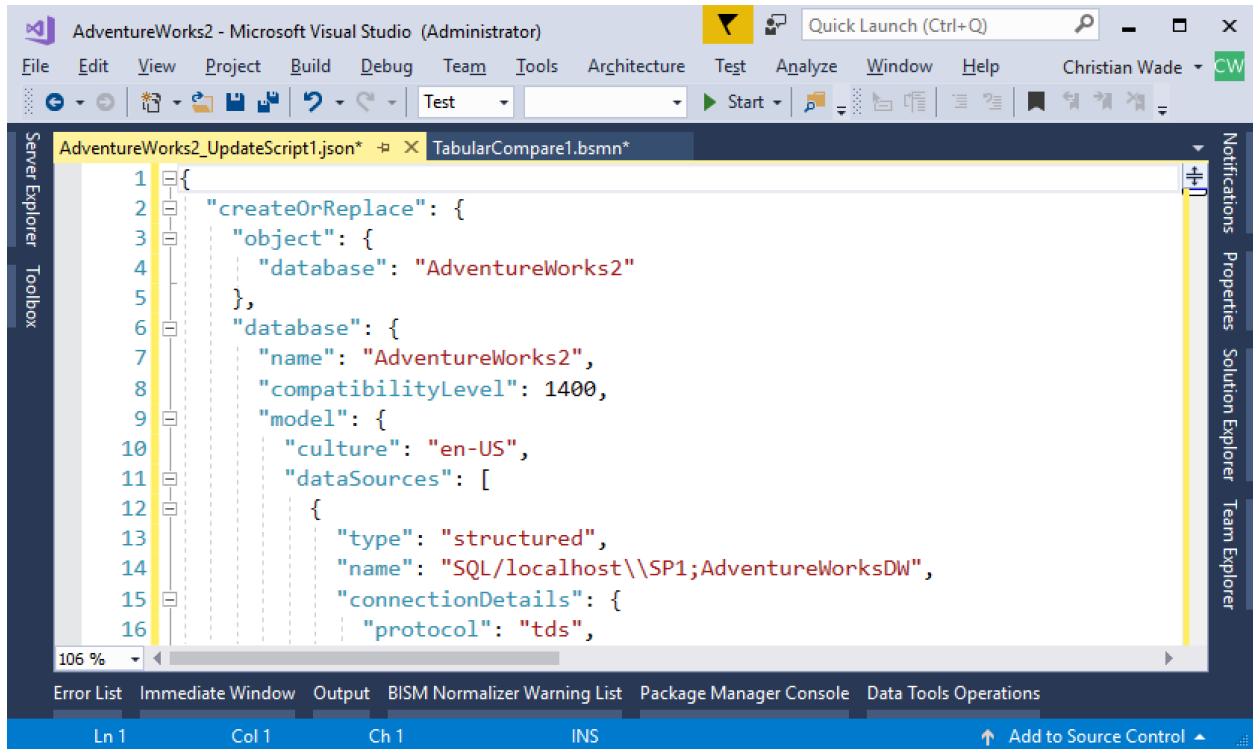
AdventureWorks2 - Microsoft Visual Studio (Administrator)
Quick Launch (Ctrl+Q)
File Edit View Project Build Debug Team Tools Architecture Test Analyze Window Help
Christian Wade CW
Test
Start
Server Explorer Toolbox
AdventureWorks2_UpdateScript1.json* TabularCompare1.bsmn*
Notifications Properties Solution Explorer Team Explorer

1 {
2 "createOrReplace": {
3 "object": {
4 "database": "AdventureWorks2"
5 },
6 "database": {
7 "name": "AdventureWorks2",
8 "compatibilityLevel": 1400,
9 "model": {
10 "culture": "en-US",
11 "dataSources": [
12 {
13 "type": "structured",
14 "name": "SQL/localhost\\SP1;AdventureWorksDW",
15 "connectionDetails": {
16 "protocol": "tds",

106 %
Error List Immediate Window Output BISM Normalizer Warning List Package Manager Console Data Tools Operations
Ln 1 Col 1 Ch 1 INS Add to Source Control